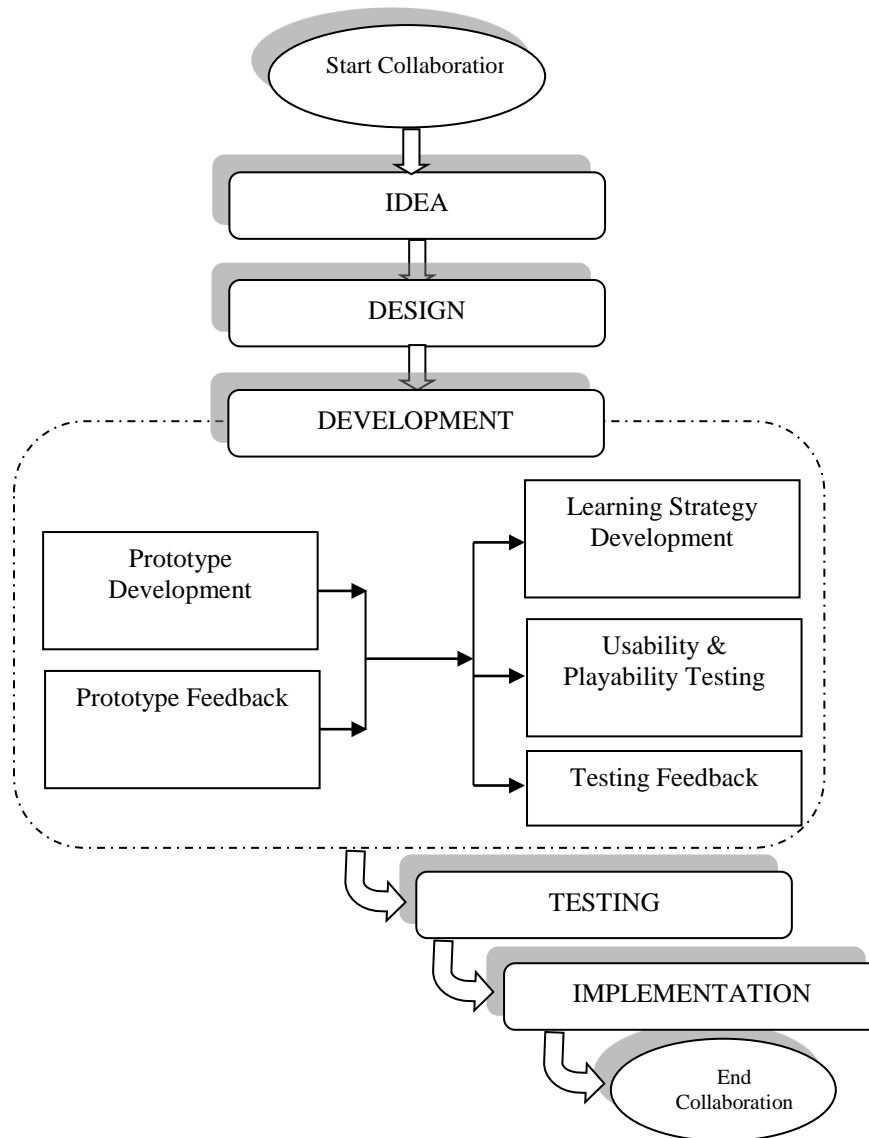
Start Collaboratio

IDEA

DESIGN

DEVELOPMENT

Prototype Development

Prototype Feedback

Learning Strategy Development

Usability & Playability Testing

Testing Feedback

TESTING

IMPLEMENTATION

End Collaboration